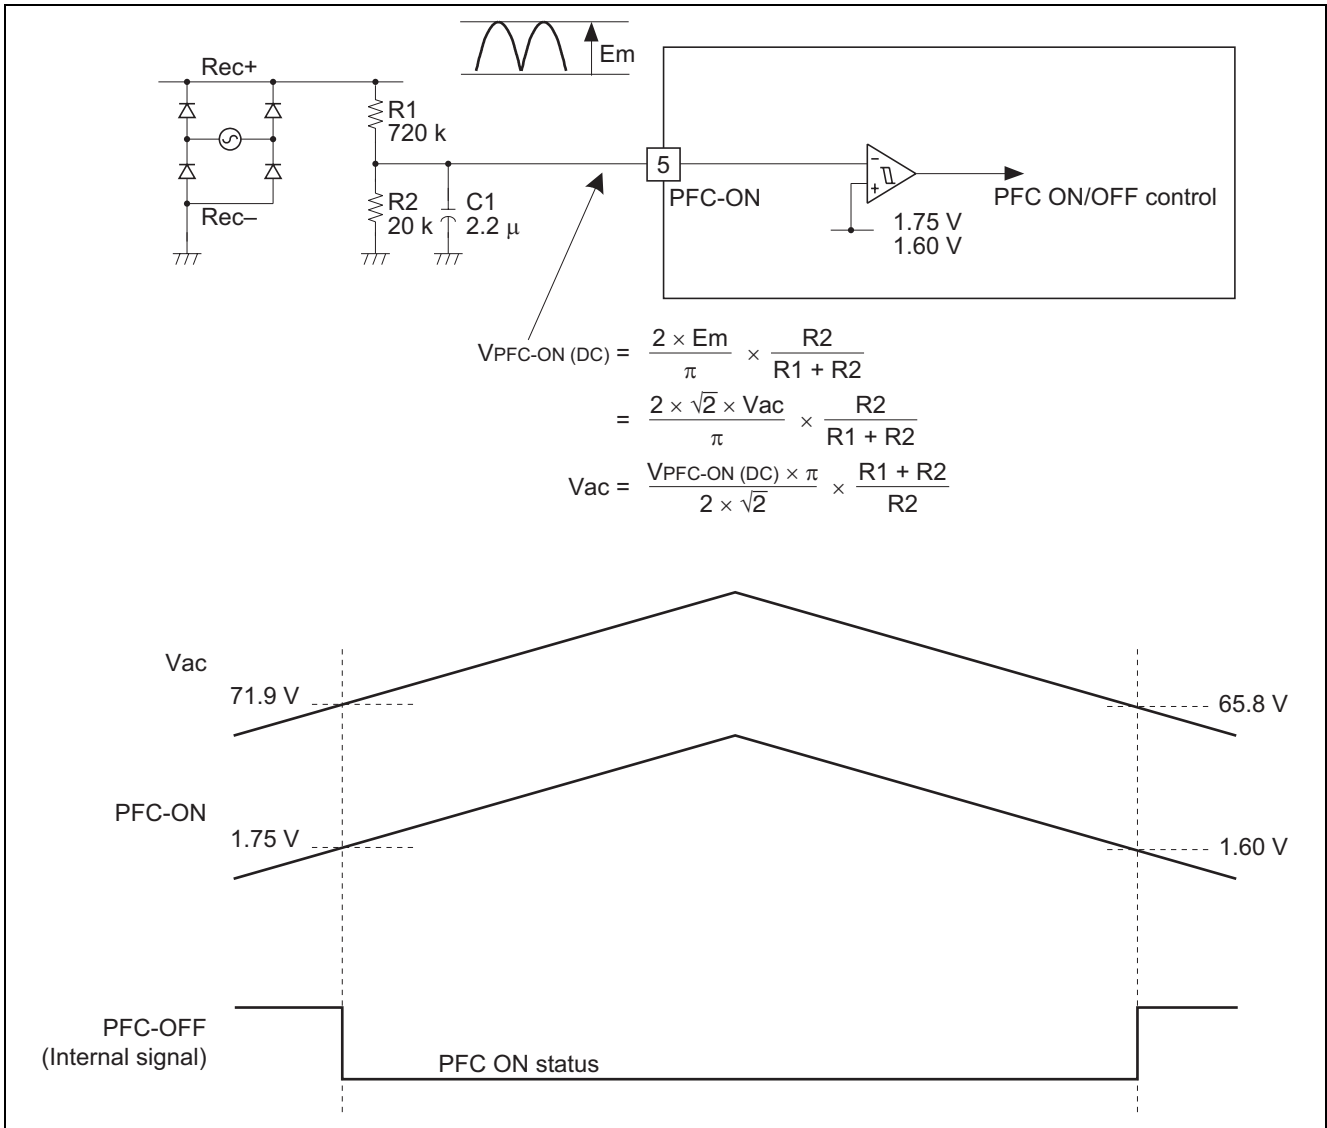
Em

Rec+

R1
720 k

Rec–

R2
20 k

C1
2.2 μ

5

PFC-ON

–
+

1.75 V
1.60 V

PFC ON/OFF control

$V_{PFC\text{-}ON\ (DC)} = \frac{2 \times Em}{\pi} \times \frac{R2}{R1 + R2}$

$= \frac{2 \times \sqrt{2} \times Vac}{\pi} \times \frac{R2}{R1 + R2}$

$Vac = \frac{V_{PFC\text{-}ON\ (DC)} \times \pi}{2 \times \sqrt{2}} \times \frac{R1 + R2}{R2}$

Vac

71.9 V

65.8 V

PFC-ON

1.75 V

1.60 V

PFC-OFF
(Internal signal)

PFC ON status